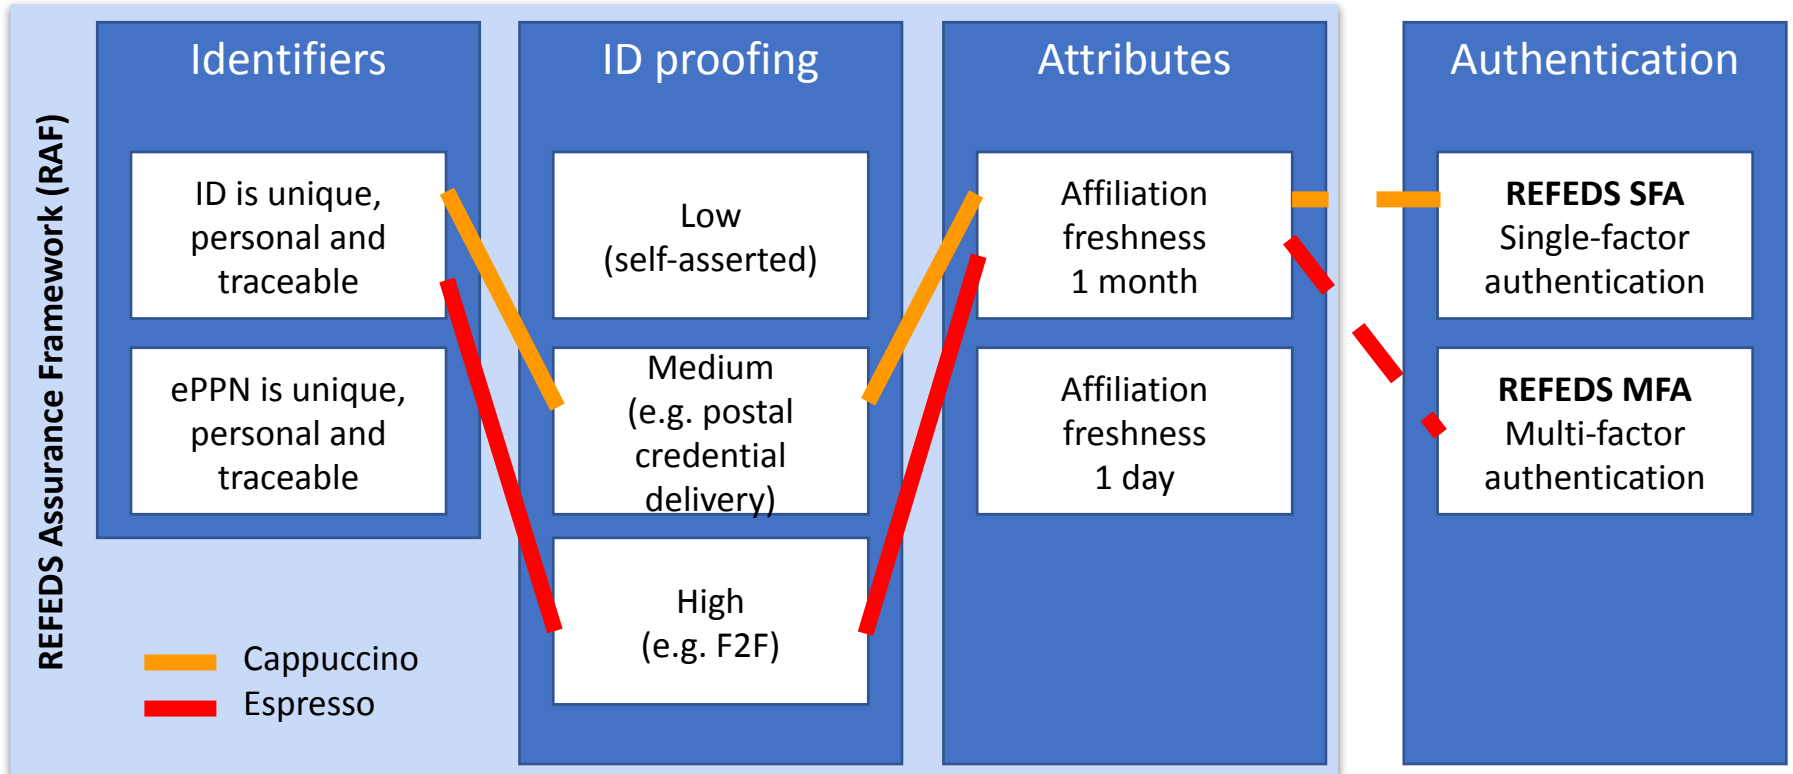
REFEDS Assurance Framework (RAF)

Identifiers

ID is unique, personal and traceable

ePPN is unique, personal and traceable

ID proofing

Low (self-asserted)

Medium (e.g. postal credential delivery)

High (e.g. F2F)

Attributes

Affiliation freshness 1 month

Affiliation freshness 1 day

Authentication

**REFEDS SFA** Single-factor authentication

**REFEDS MFA** Multi-factor authentication

Cappuccino

Espresso